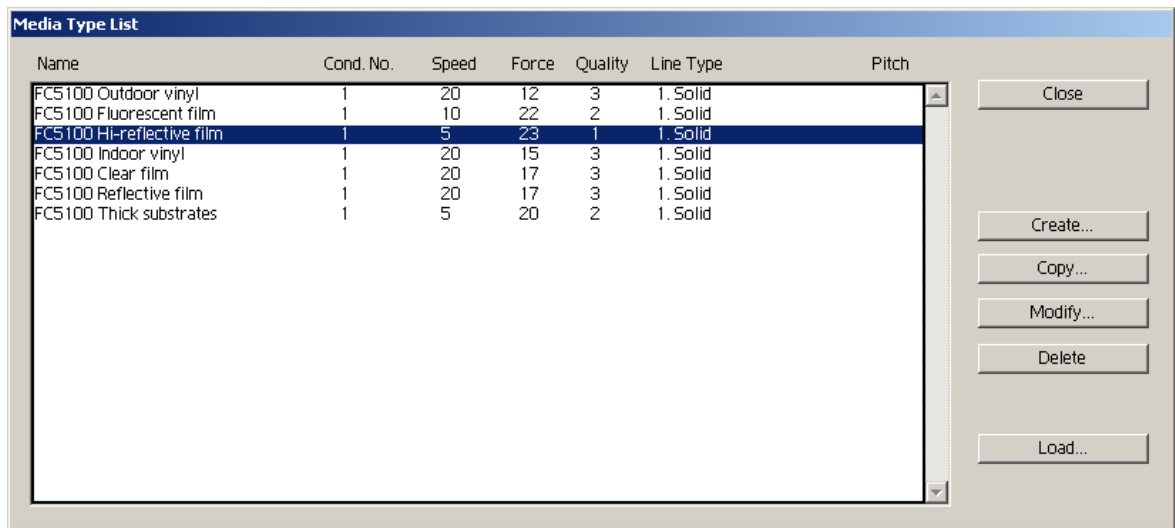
Media Type List

| Name | Cond. No. | Speed | Force | Quality | Line Type | Pitch |
|---|---|---|---|---|---|---|
| FC5100 Outdoor vinyl | 1 | 20 | 12 | 3 | 1. Solid | |
| FC5100 Fluorescent film | 1 | 10 | 22 | 2 | 1. Solid | |
| FC5100 Hi-reflective film | 1 | 5 | 23 | 1 | 1. Solid | |
| FC5100 Indoor vinyl | 1 | 20 | 15 | 3 | 1. Solid | |
| FC5100 Clear film | 1 | 20 | 17 | 3 | 1. Solid | |
| FC5100 Reflective film | 1 | 20 | 17 | 3 | 1. Solid | |
| FC5100 Thick substrates | 1 | 5 | 20 | 2 | 1. Solid | |

Close

Create...

Copy...

Modify...

Delete

Load...